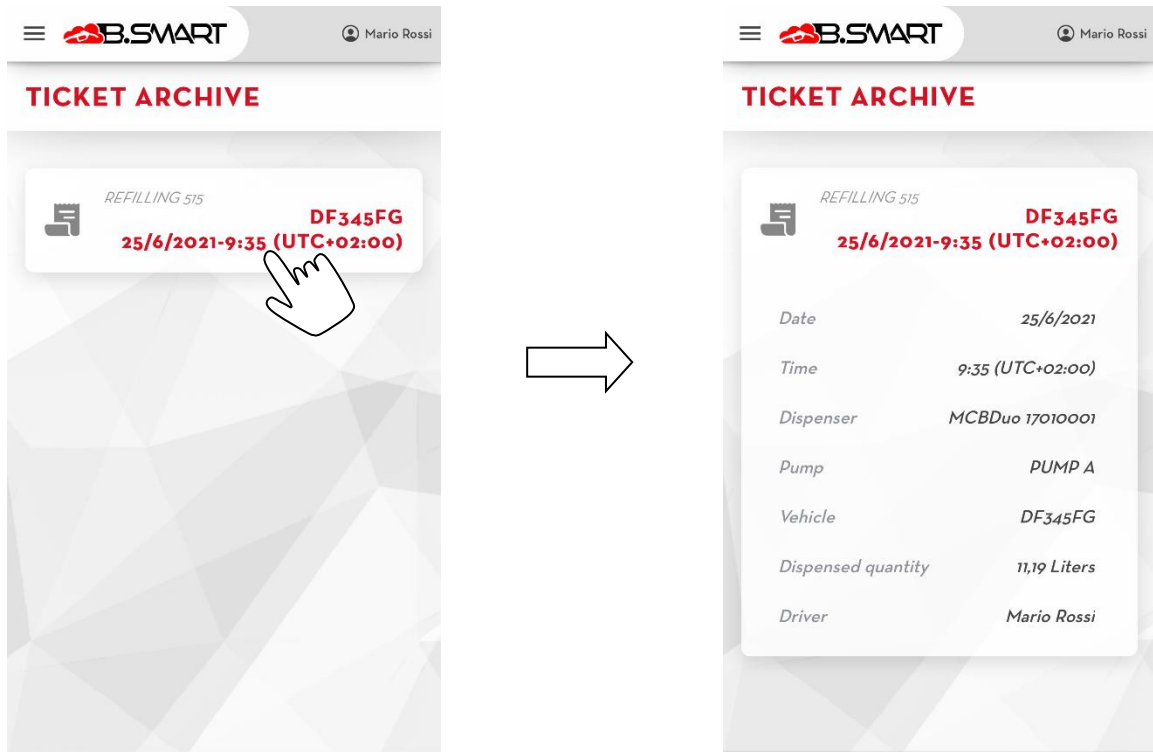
B.SMART Mario Rossi

TICKET ARCHIVE

REFILLING 515
DF345FG
25/6/2021-9:35 (UTC+02:00)

B.SMART Mario Rossi

TICKET ARCHIVE

REFILLING 515
DF345FG
25/6/2021-9:35 (UTC+02:00)

| | |
|---|---|
| Date | 25/6/2021 |
| Time | 9:35 (UTC+02:00) |
| Dispenser | MCBDuo 17010001 |
| Pump | PUMP A |
| Vehicle | DF345FG |
| Dispensed quantity | 11,19 Liters |
| Driver | Mario Rossi |